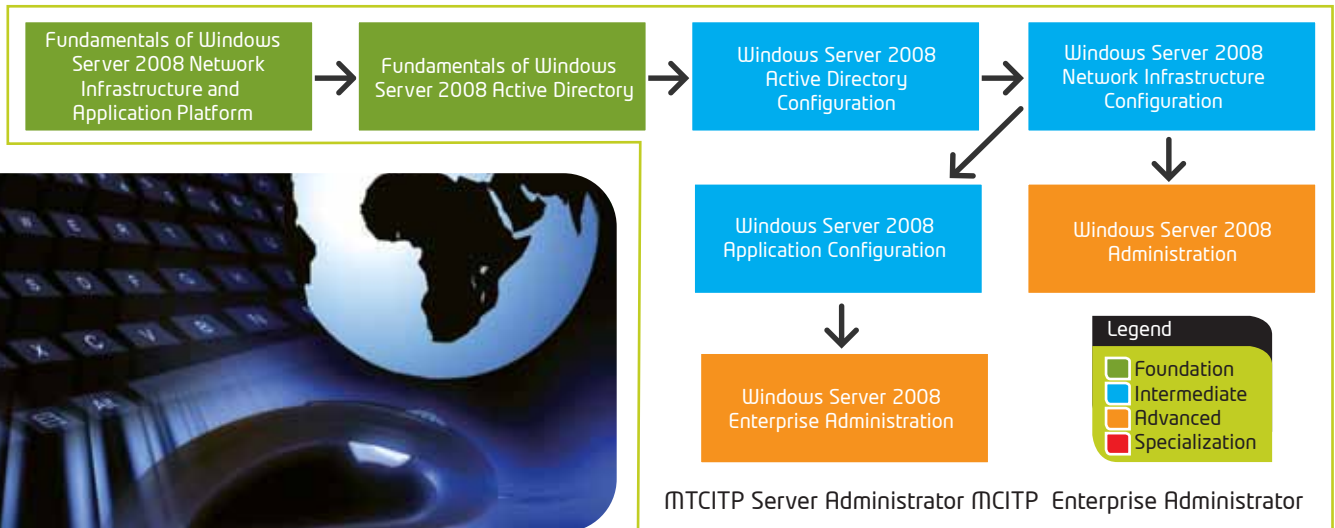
Fundamentals of Windows Server 2008 Network Infrastructure and Application Platform

Fundamentals of Windows Server 2008 Active Directory

Windows Server 2008 Active Directory Configuration

Windows Server 2008 Network Infrastructure Configuration

Windows Server 2008 Application Configuration

Windows Server 2008 Administration

Windows Server 2008 Enterprise Administration

Legend
Foundation
Intermediate
Advanced
Specialization

MTCITP Server Administrator MCITP Enterprise Administrator